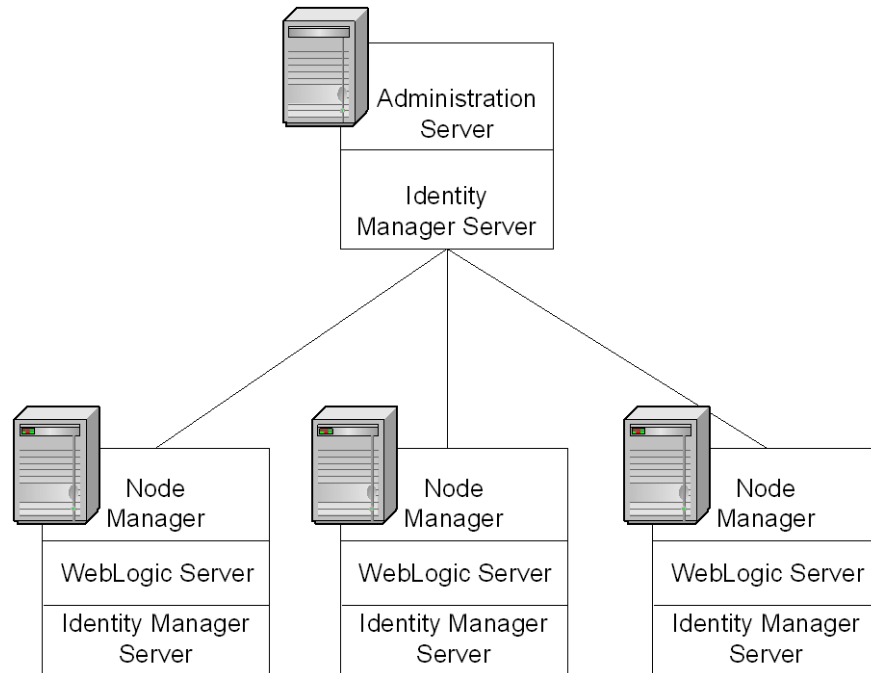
Administration Server

Identity Manager Server

Node Manager

WebLogic Server

Identity Manager Server

Node Manager

WebLogic Server

Identity Manager Server

Node Manager

WebLogic Server

Identity Manager Server